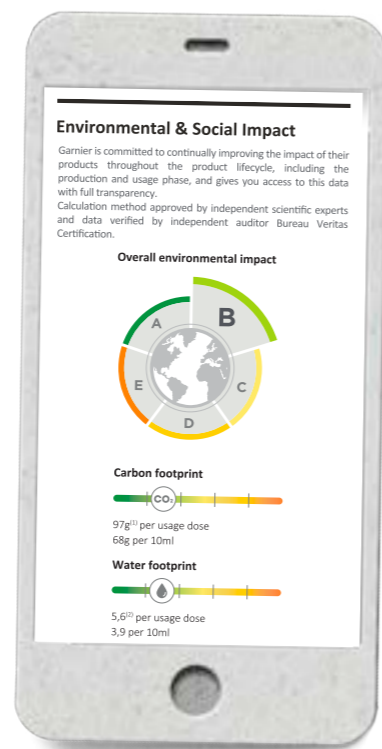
Environmental & Social Impact

Garnier is committed to continually improving the impact of their products throughout the product lifecycle, including the production and usage phase, and gives you access to this data with full transparency.
Calculation method approved by independent scientific experts and data verified by independent auditor Bureau Veritas Certification.

Overall environmental impact

A
B
C
D
E

Carbon footprint

$CO_2$

97g$^{(1)}$ per usage dose
68g per 10ml

Water footprint

5,6$^{(2)}$ per usage dose
3,9 per 10ml